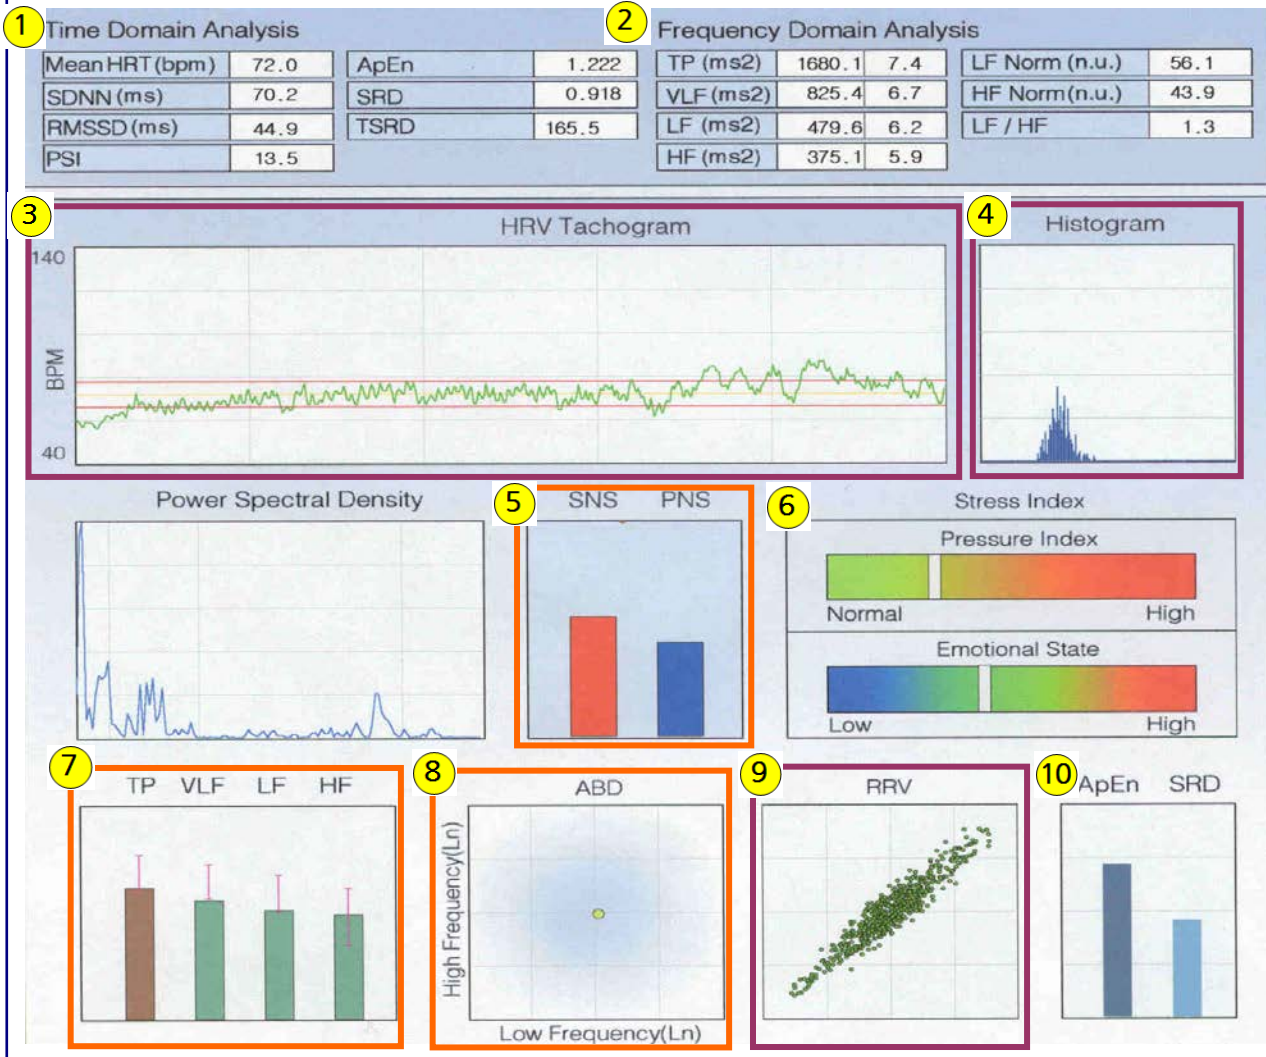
1 Time Domain Analysis

| Mean HRT(bpm) | 72.0 |
|---|---|
| SDNN(ms) | 70.2 |
| RMSSD(ms) | 44.9 |
| PSI | 13.5 |

| ApEn | 1.222 |
|---|---|
| SRD | 0.918 |
| TSRD | 165.5 |

2 Frequency Domain Analysis

| TP (ms2) | 1680.1 | 7.4 |
|---|---|---|
| VLF(ms2) | 825.4 | 6.7 |
| LF (ms2) | 479.6 | 6.2 |
| HF (ms2) | 375.1 | 5.9 |

| LF Norm (n.u.) | 56.1 |
|---|---|
| HF Norm(n.u.) | 43.9 |
| LF / HF | 1.3 |

3 HRV Tachogram
140
BPM
40

4 Histogram

Power Spectral Density

5 SNS PNS

6 Stress Index
Pressure Index
Normal High
Emotional State
Low High

7 TP VLF LF HF

8 ABD
High Frequency(Ln)
Low Frequency(Ln)

9 RRV

10 ApEn SRD